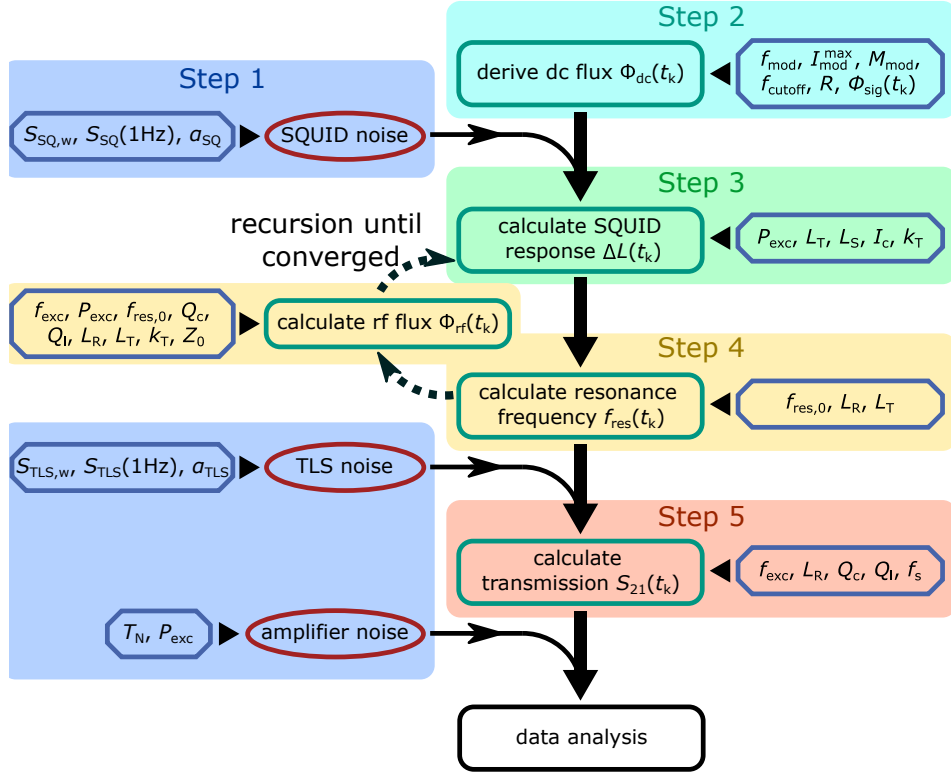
Step 2

derive dc flux $\Phi_{\mathrm{dc}}(t_{\mathrm{k}})$

$f_{\mathrm{mod}}$, $I_{\mathrm{mod}}^{\mathrm{max}}$, $M_{\mathrm{mod}}$, $f_{\mathrm{cutoff}}$, $R$, $\Phi_{\mathrm{sig}}(t_{\mathrm{k}})$

Step 1

$S_{\mathrm{SQ,w}}$, $S_{\mathrm{SQ}}(1\mathrm{Hz})$, $\alpha_{\mathrm{SQ}}$

SQUID noise

Step 3

recursion until converged

calculate SQUID response $\Delta L(t_{\mathrm{k}})$

$P_{\mathrm{exc}}$, $L_{\mathrm{T}}$, $L_{\mathrm{S}}$, $I_{\mathrm{c}}$, $k_{\mathrm{T}}$

$f_{\mathrm{exc}}$, $P_{\mathrm{exc}}$, $f_{\mathrm{res,0}}$, $Q_{\mathrm{c}}$, $Q_{\mathrm{l}}$, $L_{\mathrm{R}}$, $L_{\mathrm{T}}$, $k_{\mathrm{T}}$, $Z_0$

calculate rf flux $\Phi_{\mathrm{rf}}(t_{\mathrm{k}})$

Step 4

calculate resonance frequency $f_{\mathrm{res}}(t_{\mathrm{k}})$

$f_{\mathrm{res,0}}$, $L_{\mathrm{R}}$, $L_{\mathrm{T}}$

$S_{\mathrm{TLS,w}}$, $S_{\mathrm{TLS}}(1\mathrm{Hz})$, $\alpha_{\mathrm{TLS}}$

TLS noise

Step 5

calculate transmission $S_{21}(t_{\mathrm{k}})$

$f_{\mathrm{exc}}$, $L_{\mathrm{R}}$, $Q_{\mathrm{c}}$, $Q_{\mathrm{l}}$, $f_{\mathrm{s}}$

$T_{\mathrm{N}}$, $P_{\mathrm{exc}}$

amplifier noise

data analysis